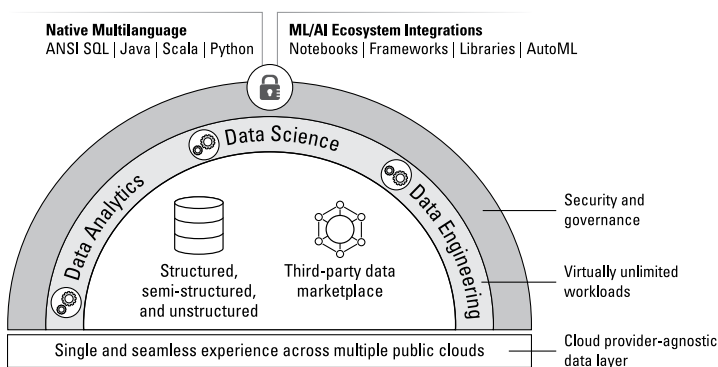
Native Multilanguage
ANSI SQL | Java | Scala | Python

ML/AI Ecosystem Integrations
Notebooks | Frameworks | Libraries | AutoML

Data Science

Data Analytics

Data Engineering

Structured, semi-structured, and unstructured

Third-party data marketplace

Security and governance

Virtually unlimited workloads

Single and seamless experience across multiple public clouds

Cloud provider-agnostic data layer